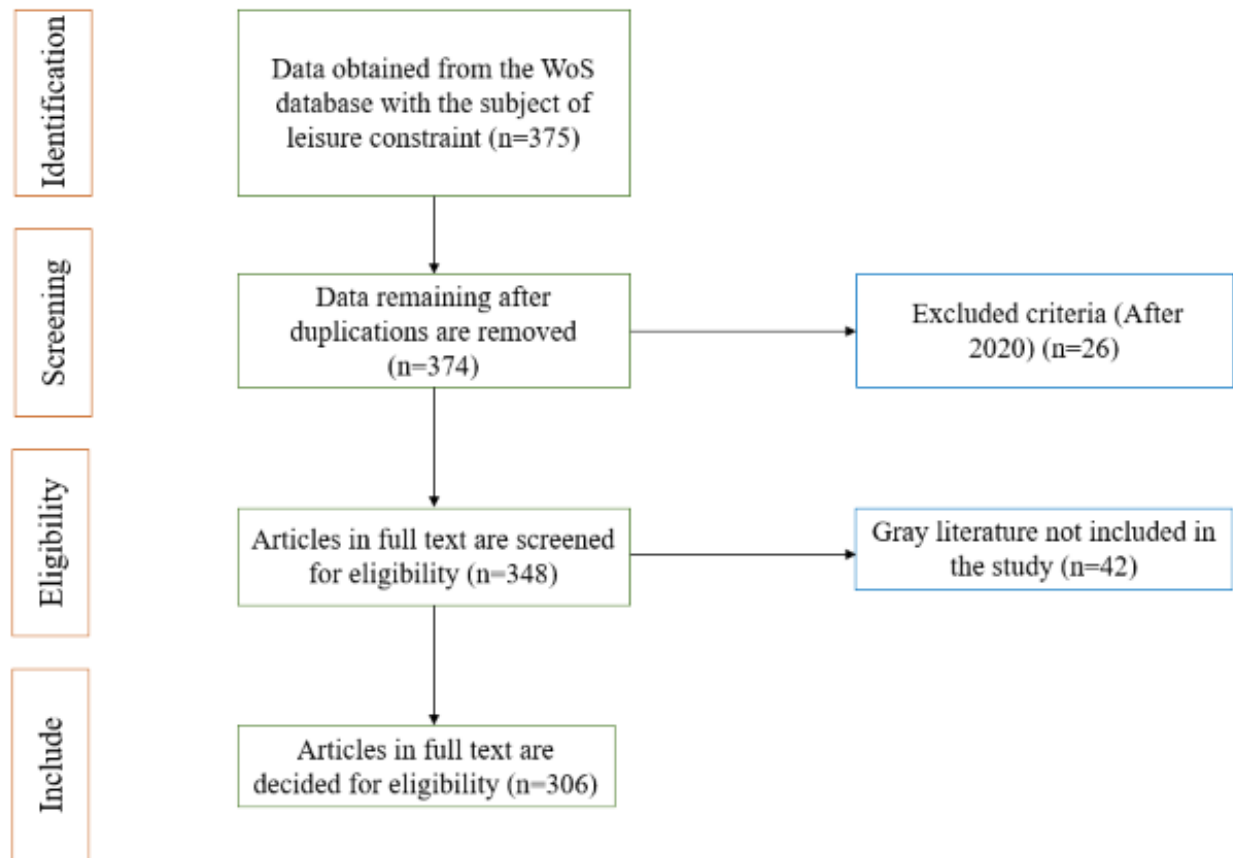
Identification

Data obtained from the WoS database with the subject of leisure constraint (n=375)

Screening

Data remaining after duplications are removed (n=374)

Excluded criteria (After 2020) (n=26)

Eligibility

Articles in full text are screened for eligibility (n=348)

Gray literature not included in the study (n=42)

Include

Articles in full text are decided for eligibility (n=306)